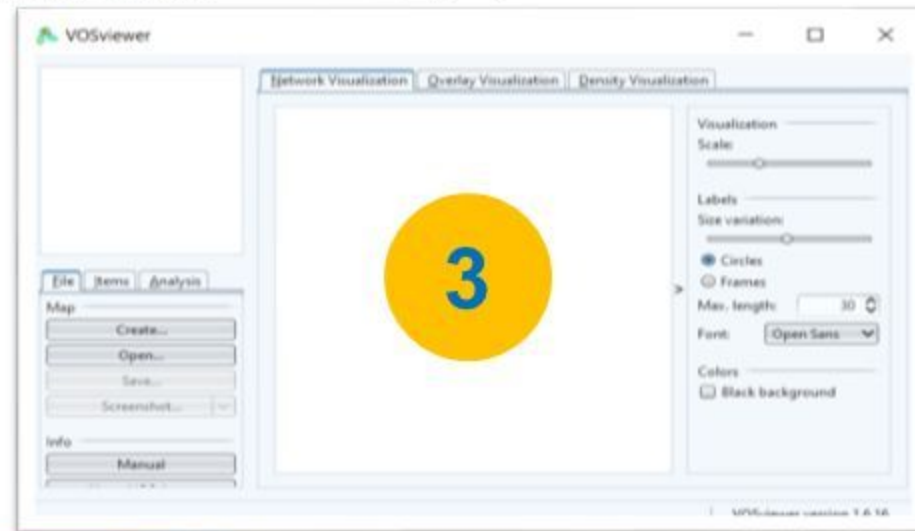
VOSviewer

Network Visualization | Overlay Visualization | Density Visualization

File | Items | Analysis

Map

Create...

Open...

Save...

Screenshot...

Info

Manual

3

>

Visualization

Scale:

Labels

Size variation:

Circles

Frames

Max. length: 30

Font: Open Sans

Colors

Black background

VOSviewer version 1.6.16